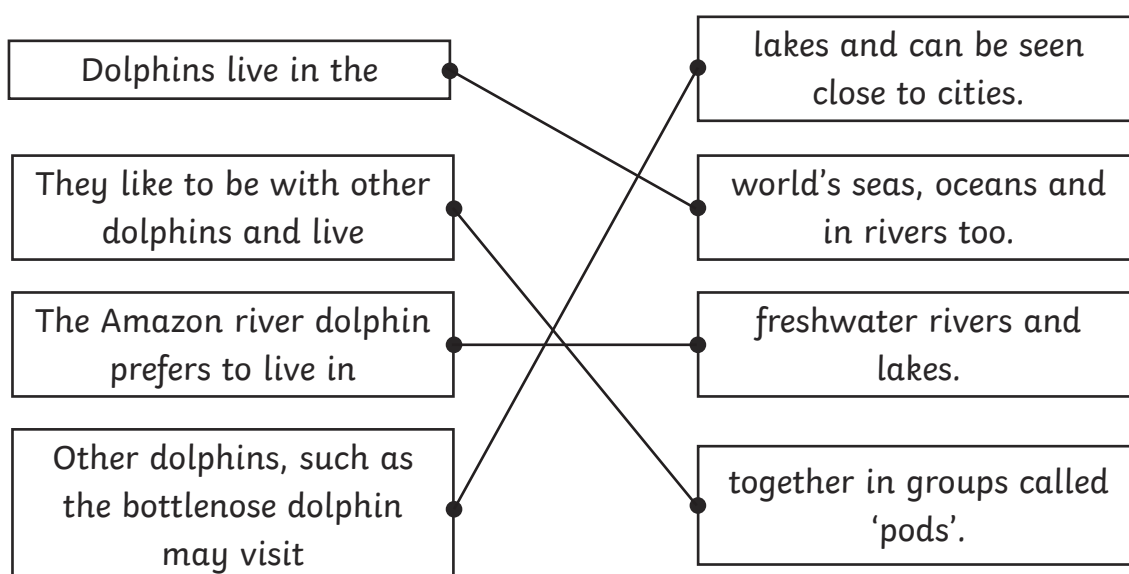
Dolphins live in the

They like to be with other dolphins and live

The Amazon river dolphin prefers to live in

Other dolphins, such as the bottlenose dolphin may visit

lakes and can be seen close to cities.

world's seas, oceans and in rivers too.

freshwater rivers and lakes.

together in groups called 'pods'.